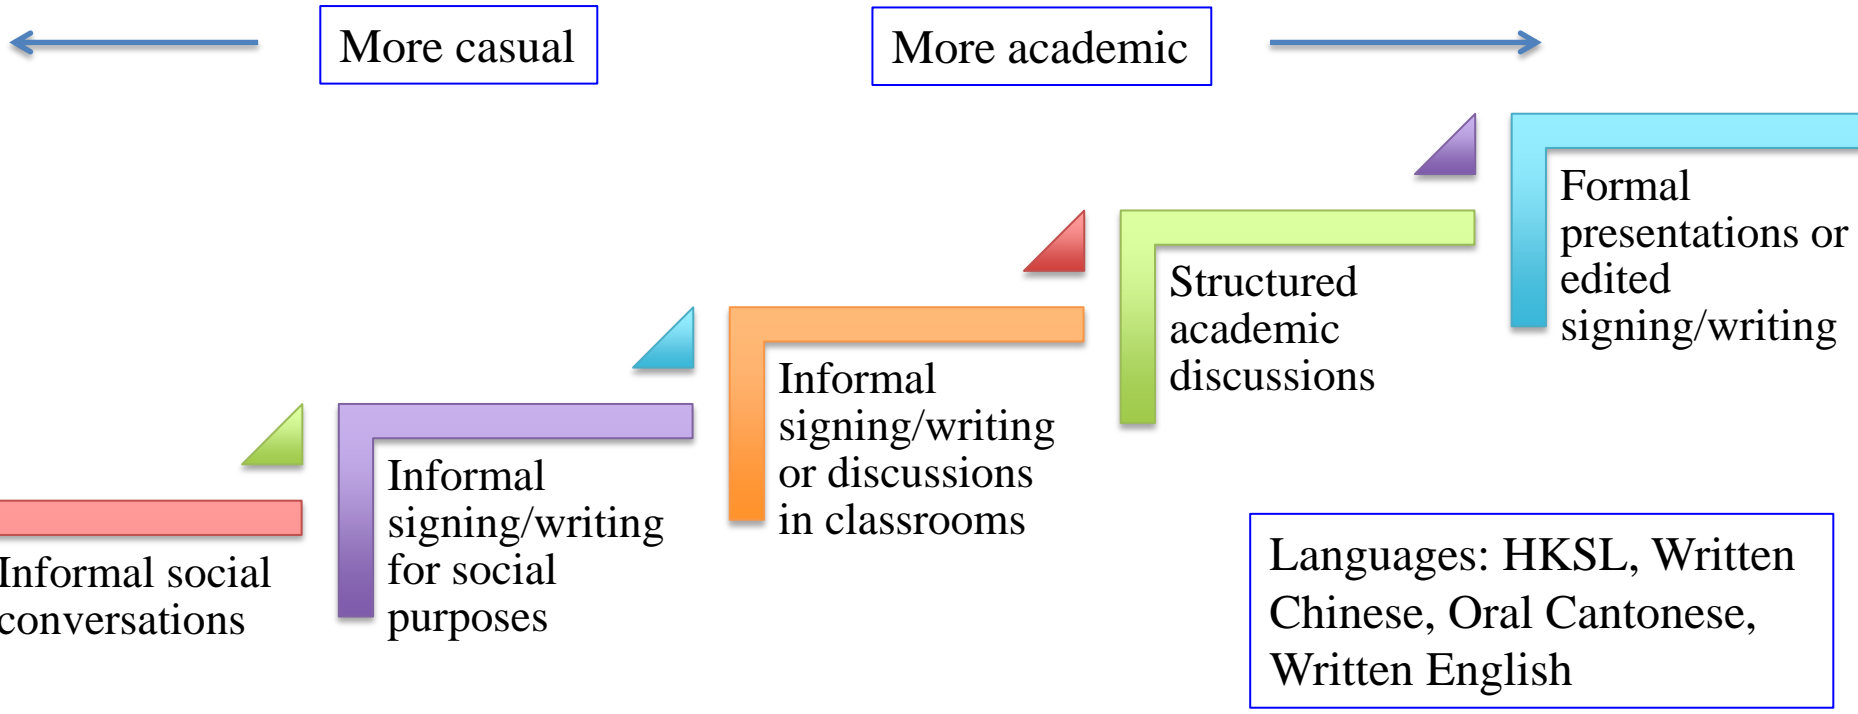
More casual

More academic

Formal presentations or edited signing/writing

Structured academic discussions

Informal signing/writing or discussions in classrooms

Informal signing/writing for social purposes

Informal social conversations

Languages: HKSL, Written Chinese, Oral Cantonese, Written English